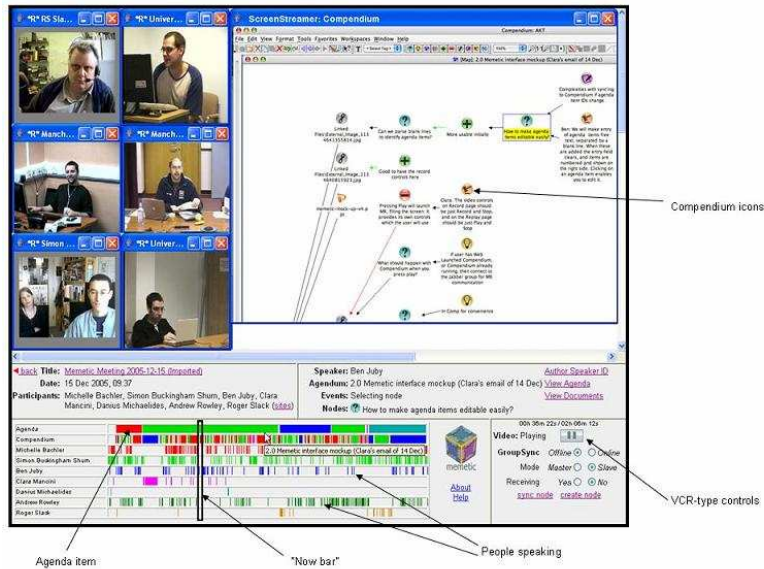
*R* RS Sla...
*R* Univer...
*R* Manch...
*R* Manch...
*R* Simon ...
*R* Univer...

ScreenStreamer: Compendium

Compendium: AKT

File Edit View Format Tools Favorites Workspaces Window Help

[Map]: 2.0 Memetic interface mockup (Clara's email of 14 Dec)

Complexities with syncing to Compendium if agenda item IDs change

How to make agenda items editable easily?

More usable initially

Can we parse blank lines to identify agenda items?

Ben: We will make entry of agenda items free text, separated by a blank line. When these are added the entry field clears, and items are numbered and shown on the right side. Clicking on an agenda item enables you to edit it.

Good to have the record controls here

Pressing Play will launch MR, fixing the screen. It provides its own controls which the user will use

Clara: The Video controls on Record page should be just Record and Stop, and on the Replay page should be just Play and Stop

What should happen with Compendium when you press play?

If user has Web Launched Compendium, or Compendium already running, then connect to the Jabber group for MR communication

In Comp for convenience

Compendium icons

back Title: Memetic Meeting 2005-12-15 (imported)
Date: 15 Dec 2005, 09:37
Participants: Michelle Bachler, Simon Buckingham Shum, Ben Juby, Clara Mancini, Danius Michaelides, Andrew Rowley, Roger Slack (sites)

Speaker: Ben Juby
Agendum: 2.0 Memetic interface mockup (Clara's email of 14 Dec)
Events: Selecting node
Nodes: How to make agenda items editable easily?

Author Speaker ID
View Agenda
View Documents

Agenda
Compendium
Michelle Bachler
Simon Buckingham Shum
Ben Juby
Clara Mancini
Danius Michaelides
Andrew Rowley
Roger Slack

2.0 Memetic interface mockup (Clara's email of 14 Dec)

memetic
About
Help

00h 36m 22s / 02h 06m 12s
Video: Playing
GroupSync Offline Online
Mode Master Slave
Receiving Yes No
sync node create node

VCR-type controls

Agenda item
"Now bar"
People speaking